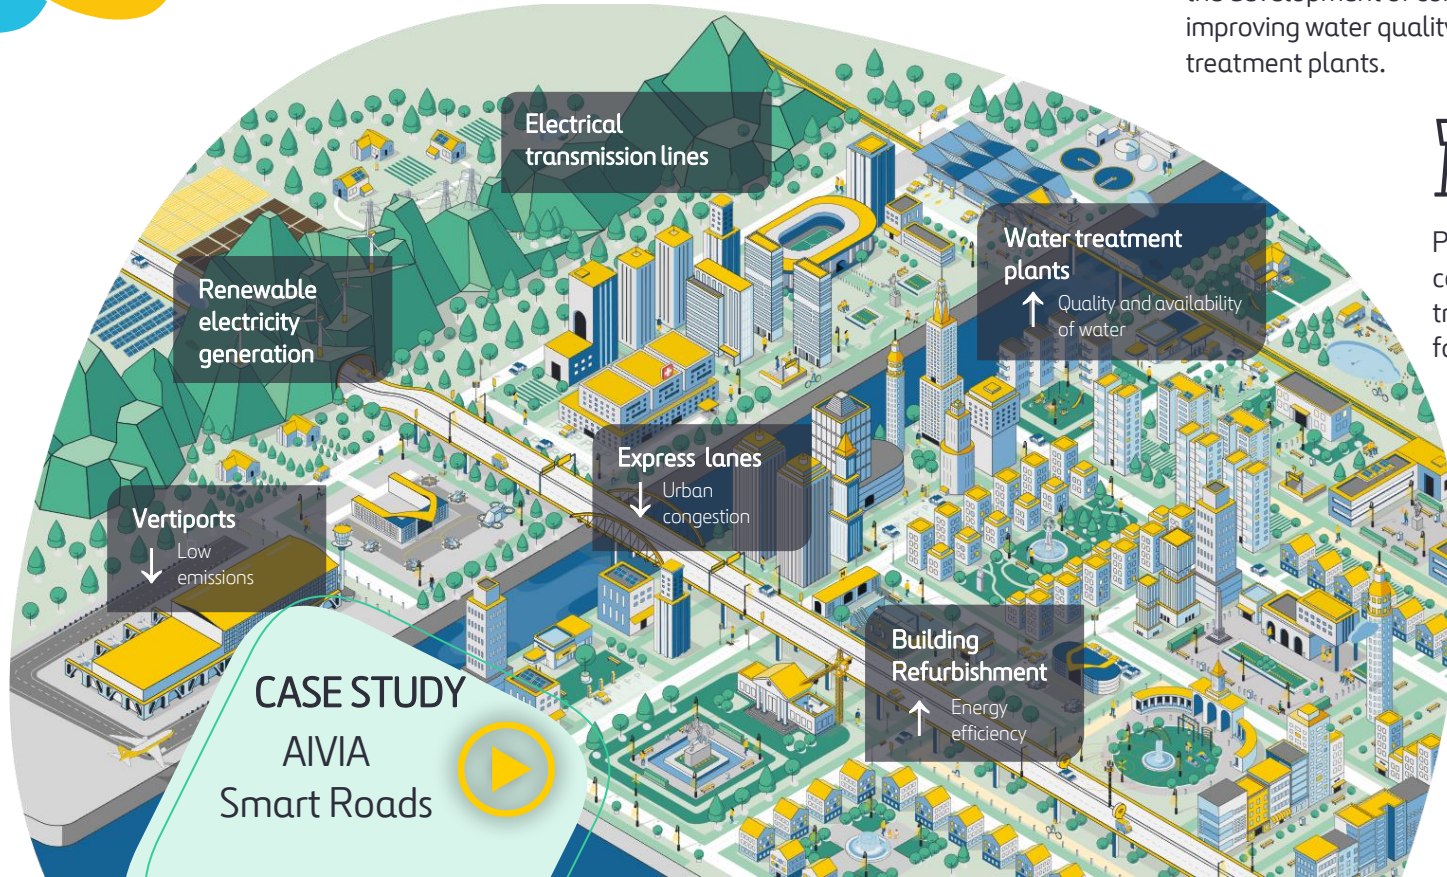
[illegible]
improving water quality
treatment plants.

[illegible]

P
c
tr
fc

Electrical transmission lines

Renewable electricity generation

Water treatment plants
↑ Quality and availability of water

Express lanes
↓ Urban congestion

Vertiports
↓ Low emissions

Building Refurbishment
↑ Energy efficiency

CASE STUDY
AIVIA
Smart Roads